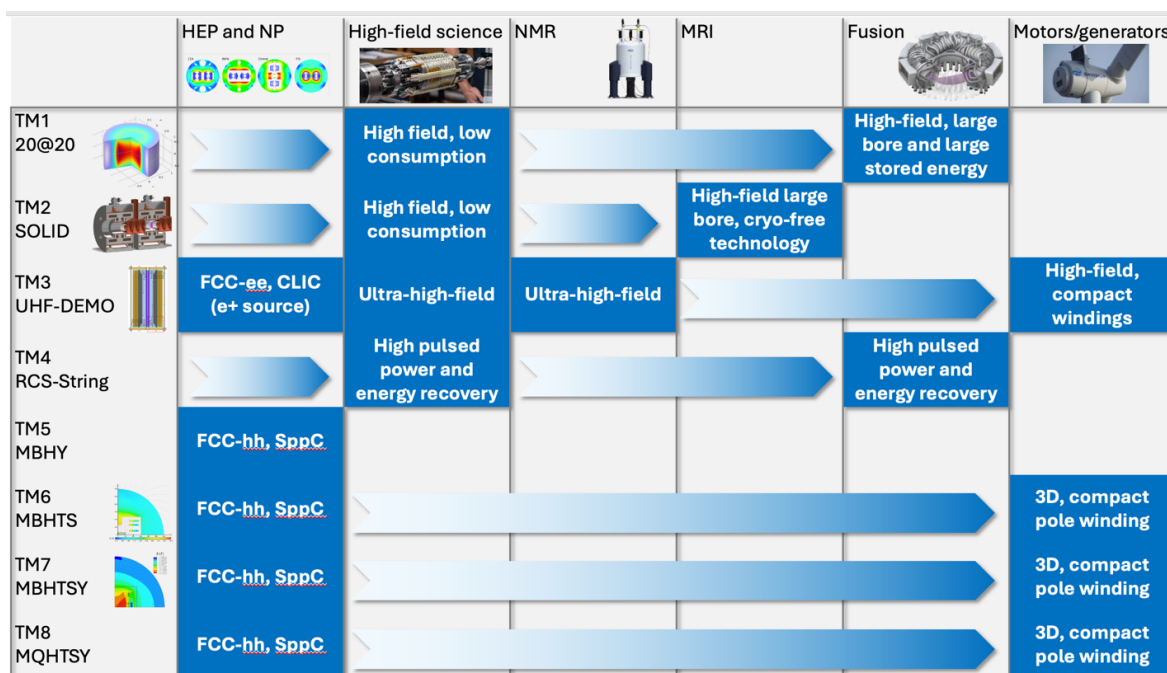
|  | HEP and NP | High-field science | NMR | MRI | Fusion | Motors/generators |
|---|---|---|---|---|---|---|
| TM1 20@20 |  | High field, low consumption |  |  | High-field, large bore and large stored energy |  |
| TM2 SOLID |  | High field, low consumption |  | High-field large bore, cryo-free technology |  |  |
| TM3 UHF-DEMO | FCC-ee, CLIC (e+ source) | Ultra-high-field | Ultra-high-field |  |  | High-field, compact windings |
| TM4 RCS-String |  | High pulsed power and energy recovery |  |  | High pulsed power and energy recovery |  |
| TM5 MBHY | FCC-hh, SppC |  |  |  |  |  |
| TM6 MBHTS | FCC-hh, SppC |  |  |  |  | 3D, compact pole winding |
| TM7 MBHTSY | FCC-hh, SppC |  |  |  |  | 3D, compact pole winding |
| TM8 MQHTSY | FCC-hh, SppC |  |  |  |  | 3D, compact pole winding |